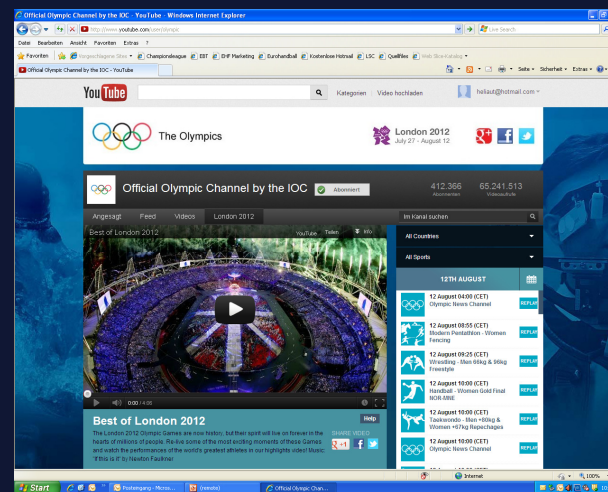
Official Olympic Channel by the IOC - YouTube - Windows Internet Explorer

http://www.youtube.com/olympic

Live Search

Datei Bearbeiten Ansicht Favoriten Extras ?

Favoriten Vorgeschlagene Sites Championsleague EBT EHF Marketing Eurohandball Kostenlose Hotmail LSC Qualifikes Web Slice-Katalog

Official Olympic Channel by the IOC - YouTube

Seite Sicherheit Extras

YouTube Kategorien Video hochladen heliaut@hotmail.com

The Olympics

London 2012
July 27 - August 12

Official Olympic Channel by the IOC Abonniert

412.366 Abonnenten

65.241.513 Videoaufrufe

Angesagt Feed Videos London 2012

Im Kanal suchen

Best of London 2012

YouTube Teilen Info

All Countries

All Sports

12TH AUGUST

0:00 / 4:06

12 August 04:00 (CET)
Olympic News Channel
REPLAY

12 August 08:55 (CET)
Modern Pentathlon - Women Fencing
REPLAY

12 August 09:25 (CET)
Wrestling - Men 66kg & 96kg Freestyle
REPLAY

12 August 10:00 (CET)
Handball - Women Gold Final NOR-MNE
REPLAY

12 August 10:00 (CET)
Taekwondo - Men +80kg & Women +67kg Repechages
REPLAY

12 August 10:00 (CET)
Olympic News Channel
REPLAY

Best of London 2012

Help

The London 2012 Olympic Games are now history, but their spirit will live on forever in the hearts of millions of people. Re-live some of the most exciting moments of these Games and watch the performances of the world's greatest athletes in our highlights video! Music: "If this is it" by Newton Faulkner

SHARE VIDEO

+1

Internet

100%

Start

Posteingang - Micros...

(remote)

Official Olympic Chan...